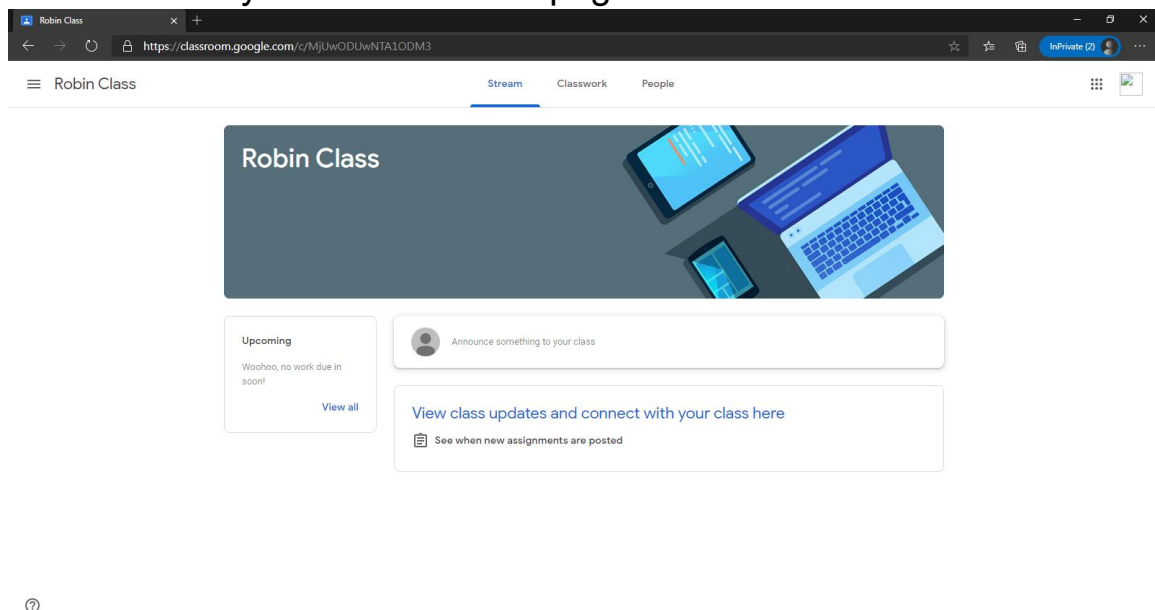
Robin Class
https://classroom.google.com/c/MjUwODUwNTA1ODM3
InPrivate (2)

Robin Class
Stream
Classwork
People

Robin Class

Upcoming
Woohoo, no work due in soon!
View all

Announce something to your class

View class updates and connect with your class here
See when new assignments are posted